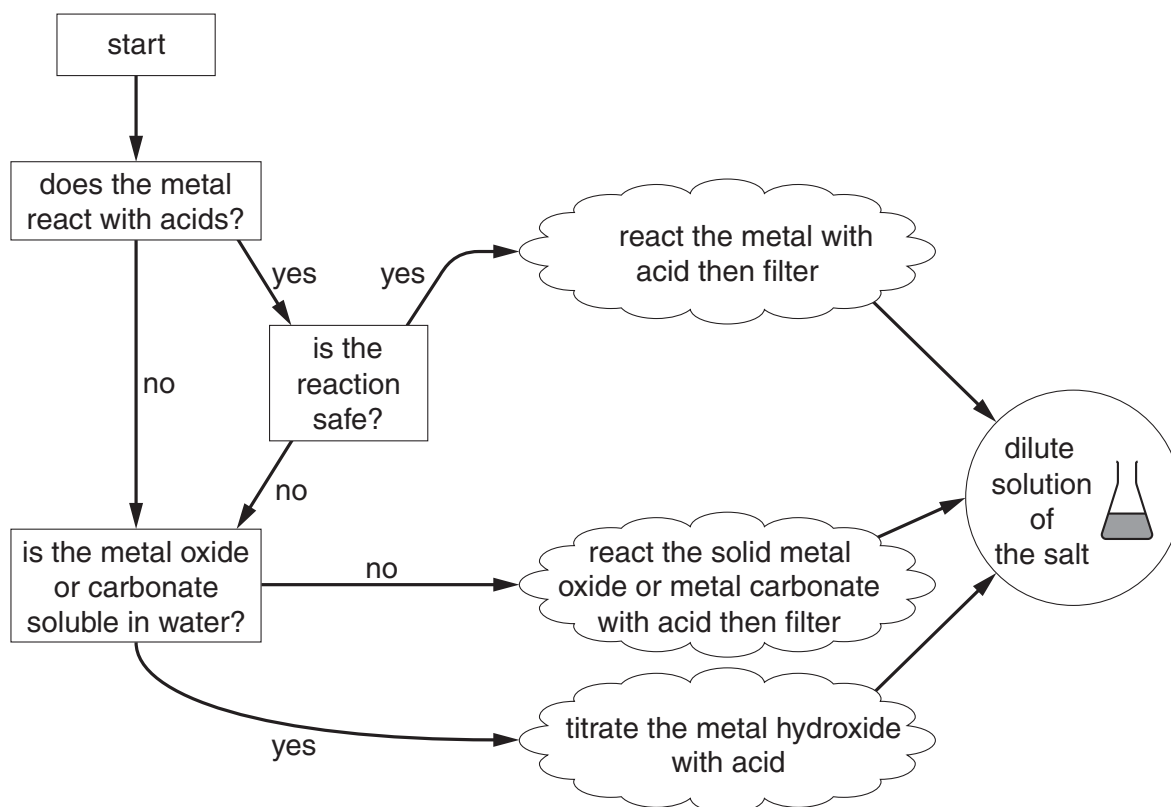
start

does the metal react with acids?

yes

yes

react the metal with acid then filter

no

is the reaction safe?

no

dilute solution of the salt

is the metal oxide or carbonate soluble in water?

no

react the solid metal oxide or metal carbonate with acid then filter

yes

titrate the metal hydroxide with acid